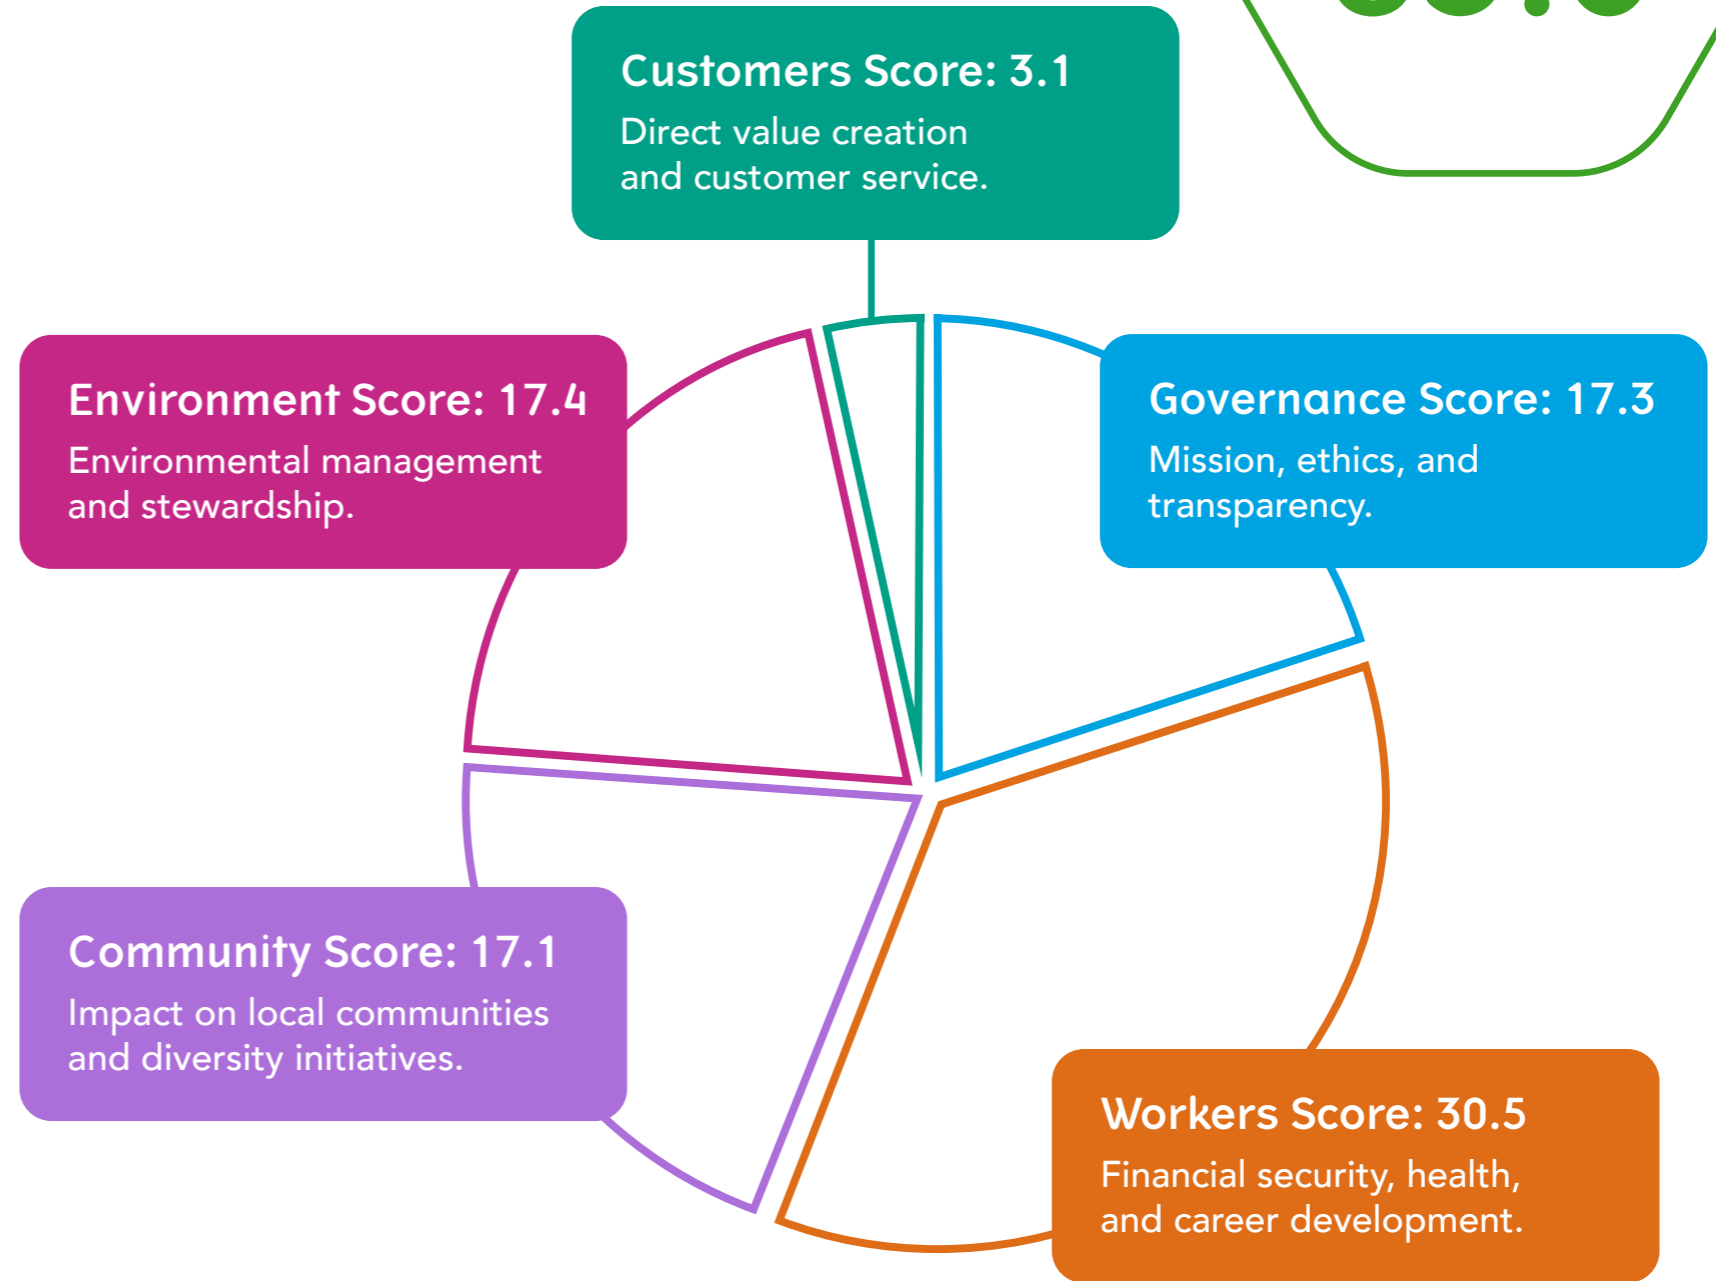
Customers Score: 3.1
Direct value creation and customer service.

Environment Score: 17.4
Environmental management and stewardship.

Governance Score: 17.3
Mission, ethics, and transparency.

Community Score: 17.1
Impact on local communities and diversity initiatives.

Workers Score: 30.5
Financial security, health, and career development.